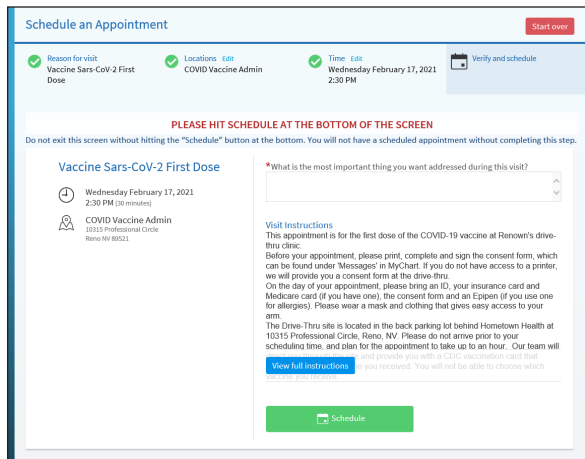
Schedule an Appointment

Start over

Reason for visit
Vaccine Sars-CoV-2 First Dose

Locations Edit
COVID Vaccine Admin

Time Edit
Wednesday February 17, 2021
2:30 PM

Verify and schedule

PLEASE HIT SCHEDULE AT THE BOTTOM OF THE SCREEN

Do not exit this screen without hitting the "Schedule" button at the bottom. You will not have a scheduled appointment without completing this step.

Vaccine Sars-CoV-2 First Dose

Wednesday February 17, 2021
2:30 PM (30 minutes)

COVID Vaccine Admin
10315 Professional Circle
Reno NV 89521

*What is the most important thing you want addressed during this visit?

Visit Instructions
This appointment is for the first dose of the COVID-19 vaccine at Renown's drive-thru clinic.
Before your appointment, please print, complete and sign the consent form, which can be found under 'Messages' in MyChart. If you do not have access to a printer, we will provide you a consent form at the drive-thru.
On the day of your appointment, please bring an ID, your insurance card and Medicare card (if you have one), the consent form and an Epipen (if you use one for allergies). Please wear a mask and clothing that gives easy access to your arm.
The Drive-Thru site is located in the back parking lot behind Hometown Health at 10315 Professional Circle, Reno, NV. Please do not arrive prior to your scheduling time, and plan for the appointment to take up to an hour. Our team will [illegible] and provide you with a CDC vaccination card that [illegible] you received. You will not be able to choose which vaccine you receive.

View full instructions

Schedule